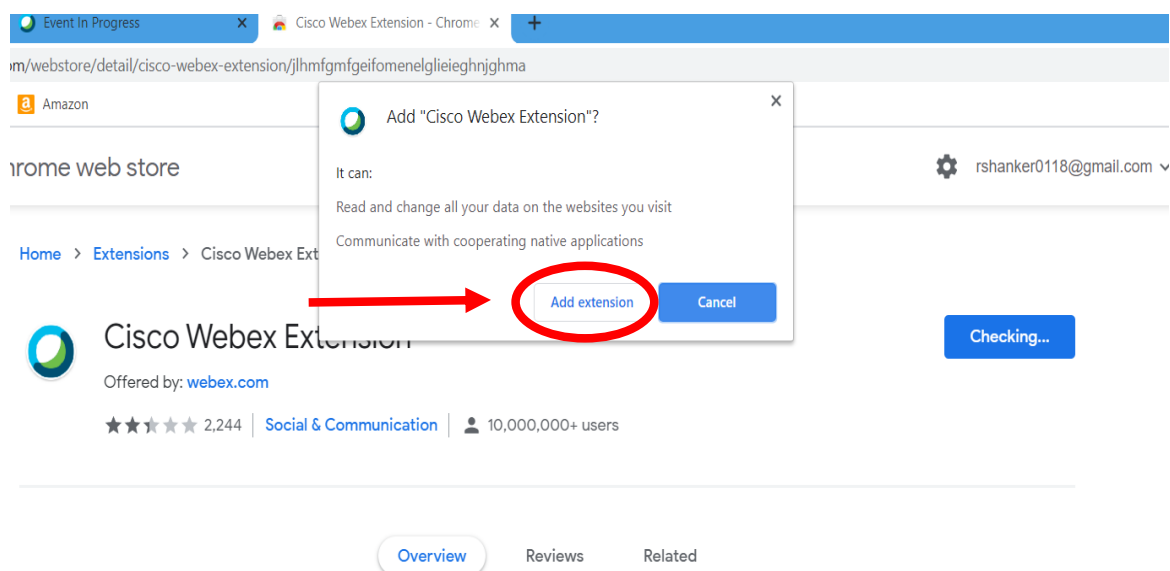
Event In Progress ×
Cisco Webex Extension - Chrome ×
+

m/webstore/detail/cisco-webex-extension/jlhmfgmfgeifomenelglieieghnjghma

Amazon

rome web store

rshanker0118@gmail.com

Home › Extensions › Cisco Webex Ext

Add "Cisco Webex Extension"?

×

It can:

Read and change all your data on the websites you visit

Communicate with cooperating native applications

Add extension

Cancel

Cisco Webex Extension

Checking...

Offered by: webex.com

2,244 | Social & Communication | 10,000,000+ users

Overview Reviews Related